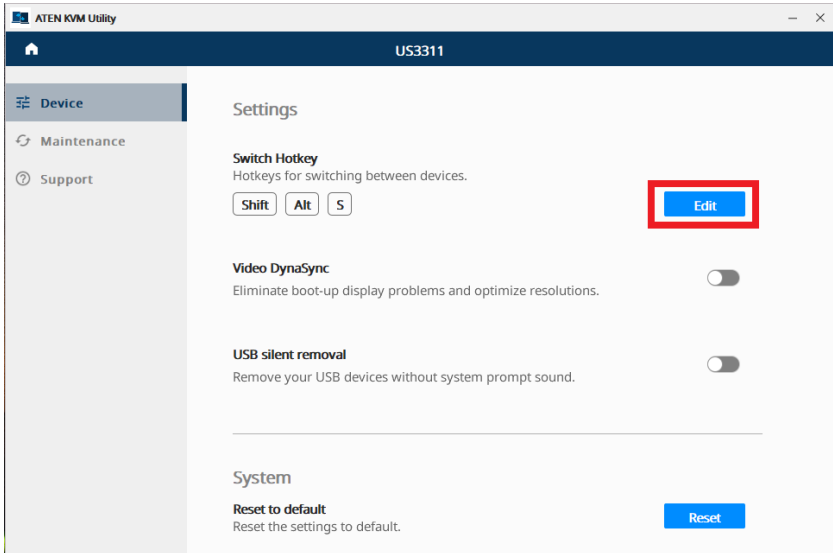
ATEN KVM Utility

US3311

Device

Maintenance

Support

Settings

Switch Hotkey
Hotkeys for switching between devices.

Shift Alt S

Edit

Video DynaSync
Eliminate boot-up display problems and optimize resolutions.

USB silent removal
Remove your USB devices without system prompt sound.

System

Reset to default
Reset the settings to default.

Reset